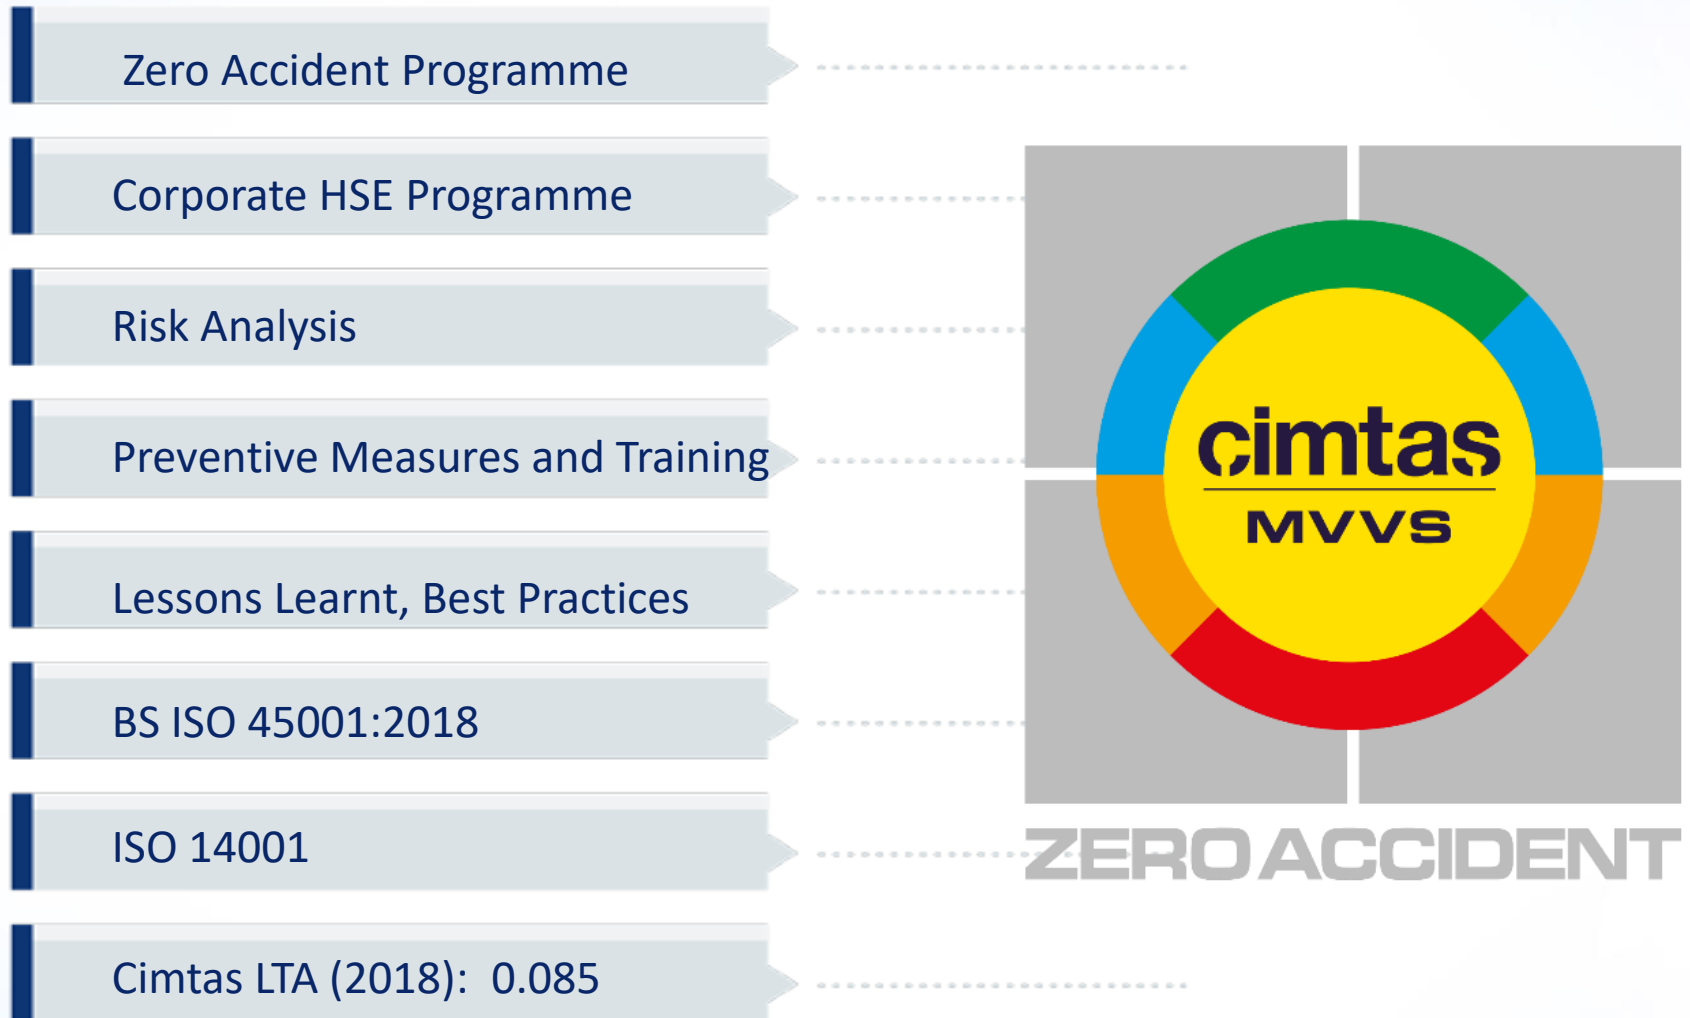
Zero Accident Programme

Corporate HSE Programme

Risk Analysis

Preventive Measures and Training

Lessons Learnt, Best Practices

BS ISO 45001:2018

ISO 14001

Cimtas LTA (2018): 0.085

cimtas
MVVS

ZERO ACCIDENT